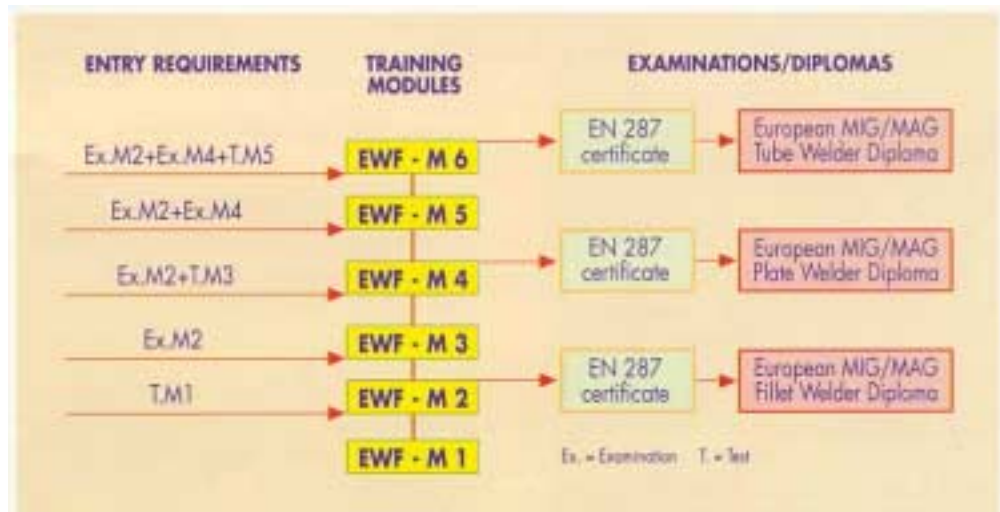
ENTRY REQUIREMENTS

TRAINING MODULES

EXAMINATIONS/DIPLOMAS

Ex.M2+Ex.M4+T.M5

EWF - M 6

EN 287 certificate

European MIG/MAG Tube Welder Diploma

Ex.M2+Ex.M4

EWF - M 5

Ex.M2+T.M3

EWF - M 4

EN 287 certificate

European MIG/MAG Plate Welder Diploma

Ex.M2

EWF - M 3

T.M1

EWF - M 2

EN 287 certificate

European MIG/MAG Fillet Welder Diploma

EWF - M 1

Ex. = Examination T. = Test